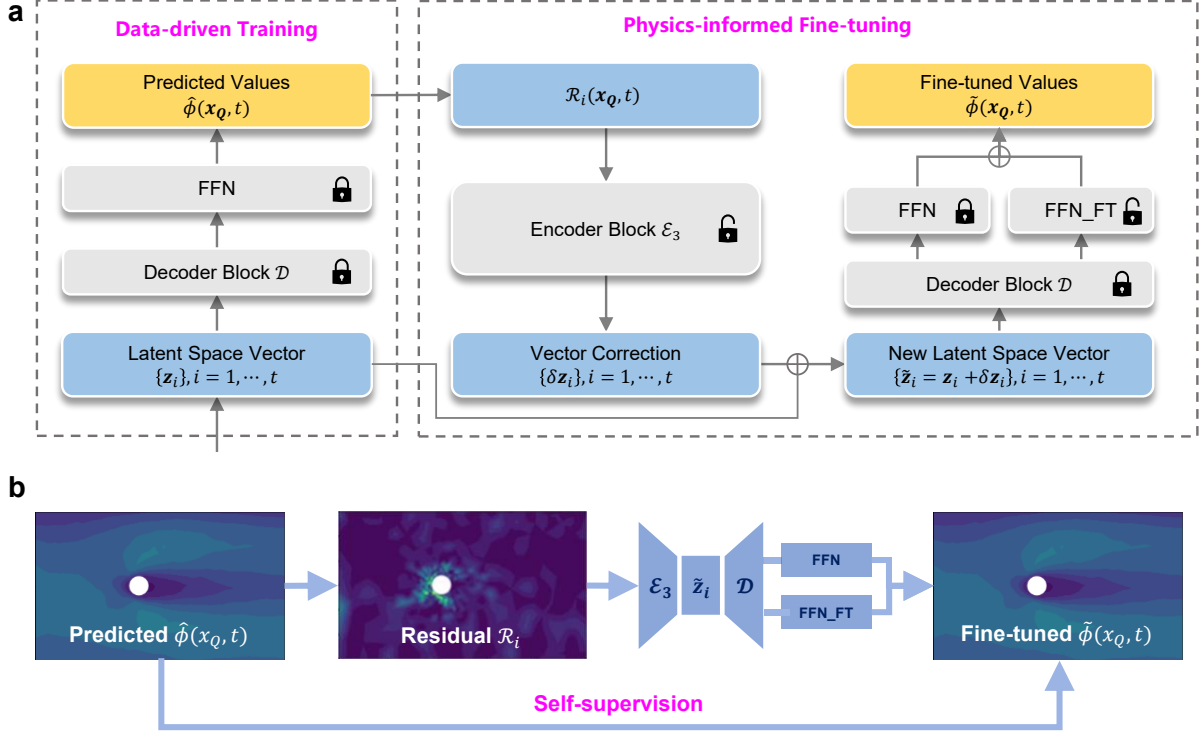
a

Data-driven Training

Predicted Values
$\hat{\phi}(\boldsymbol{x_Q}, t)$

FFN

Decoder Block $\mathcal{D}$

Latent Space Vector
$\{\mathbf{z}_i\}, i = 1, \cdots, t$

Physics-informed Fine-tuning

$\mathcal{R}_i(\boldsymbol{x_Q}, t)$

Encoder Block $\mathcal{E}_3$

Vector Correction
$\{\delta \mathbf{z}_i\}, i = 1, \cdots, t$

Fine-tuned Values
$\tilde{\phi}(\boldsymbol{x_Q}, t)$

FFN

FFN_FT

Decoder Block $\mathcal{D}$

New Latent Space Vector
$\{\tilde{\mathbf{z}}_i = \mathbf{z}_i + \delta \mathbf{z}_i\}, i = 1, \cdots, t$

b

Predicted $\hat{\phi}(x_Q, t)$

Residual $\mathcal{R}_i$

$\mathcal{E}_3$

$\tilde{\mathbf{z}}_i$

$\mathcal{D}$

FFN

FFN_FT

Fine-tuned $\tilde{\phi}(x_Q, t)$

Self-supervision